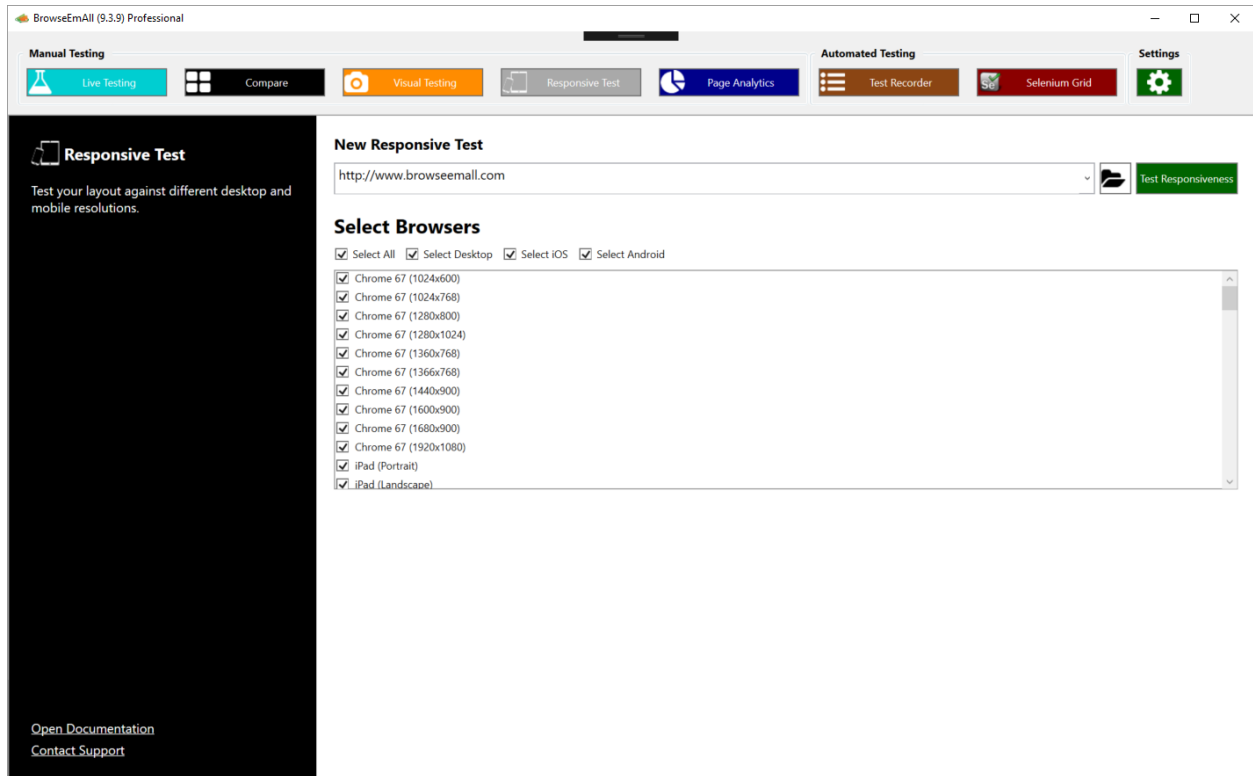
BrowseEmAll (9.3.9) Professional

Manual Testing

Live Testing

Compare

Visual Testing

Responsive Test

Page Analytics

Automated Testing

Test Recorder

Selenium Grid

Settings

Responsive Test

Test your layout against different desktop and mobile resolutions.

Open Documentation

Contact Support

New Responsive Test

http://www.browseemall.com

Test Responsiveness

Select Browsers

Select All Select Desktop Select iOS Select Android

Chrome 67 (1024x600)
Chrome 67 (1024x768)
Chrome 67 (1280x800)
Chrome 67 (1280x1024)
Chrome 67 (1360x768)
Chrome 67 (1366x768)
Chrome 67 (1440x900)
Chrome 67 (1600x900)
Chrome 67 (1680x900)
Chrome 67 (1920x1080)
iPad (Portrait)
iPad (Landscape)